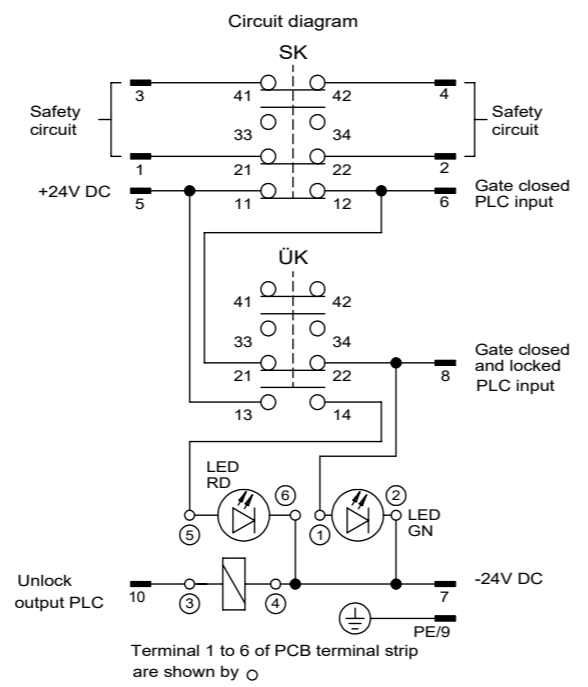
Circuit diagram

SK

3
41
42
4
Safety circuit
Safety circuit
33
34
1
21
22
2
+24V DC
5
11
12
6
Gate closed PLC input

ÜK

41
42
33
34
21
22
8
Gate closed and locked PLC input
13
14

LED RD
6
5
1
2
LED GN

Unlock output PLC
10
3
4
7
-24V DC
PE/9

Terminal 1 to 6 of PCB terminal strip are shown by ○